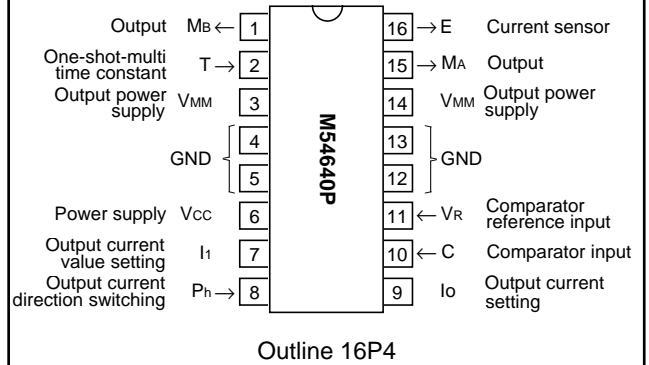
Output $M_B \leftarrow$ 1
One-shot-multi time constant $T \rightarrow$ 2
Output power supply $V_{MM}$ 3
GND 4
5
Power supply $V_{CC}$ 6
Output current value setting $I_1$ 7
Output current direction switching $P_h \rightarrow$ 8

M54640P

16 $\rightarrow$ E Current sensor
15 $\rightarrow M_A$ Output
14 $V_{MM}$ Output power supply
13 GND
12
11 $\leftarrow V_R$ Comparator reference input
10 $\leftarrow$ C Comparator input
9 $I_O$ Output current setting

Outline 16P4